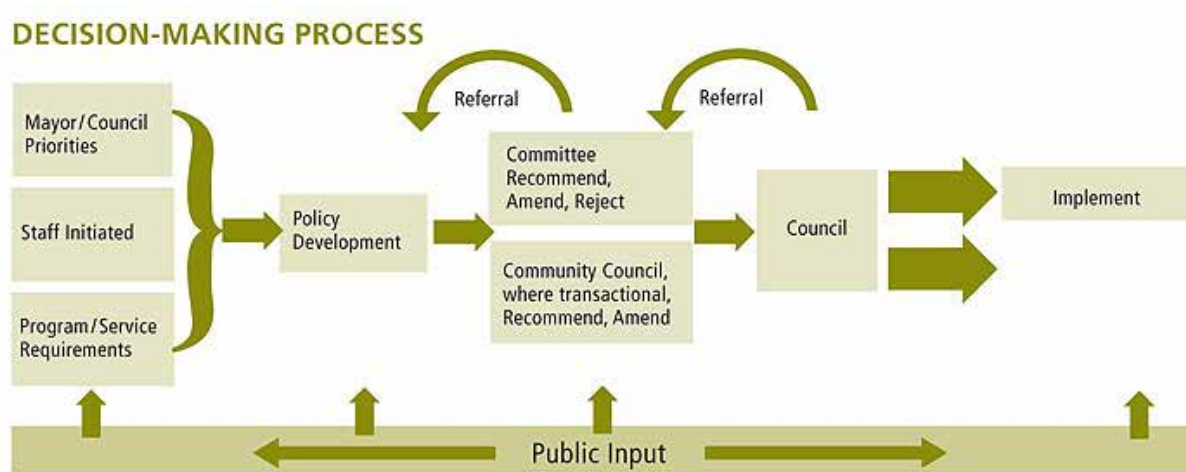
DECISION-MAKING PROCESS

Mayor/Council Priorities

Staff Initiated

Program/Service Requirements

Policy Development

Referral

Committee Recommend, Amend, Reject

Community Council, where transactional, Recommend, Amend

Referral

Council

Implement

Public Input